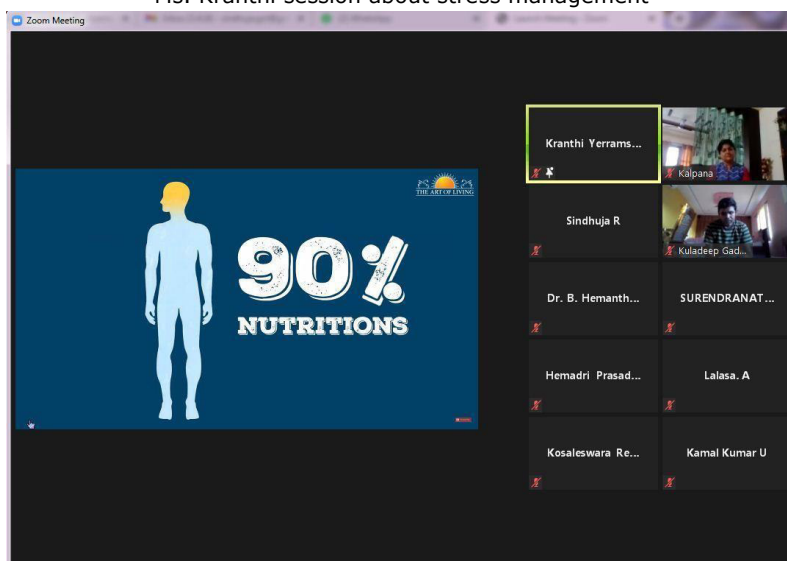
Ms. Kranthi session about stress management

Zoom Meeting

THE ART OF LIVING

90%
NUTRITIONS

Kranthi Yerrams...
Kalpana
Sindhuja R
Kuladeep Gad...
Dr. B. Hemanth...
SURENDRANAT...
Hemadri Prasad...
Lalasa. A
Kosaleswara Re...
Kamal Kumar U